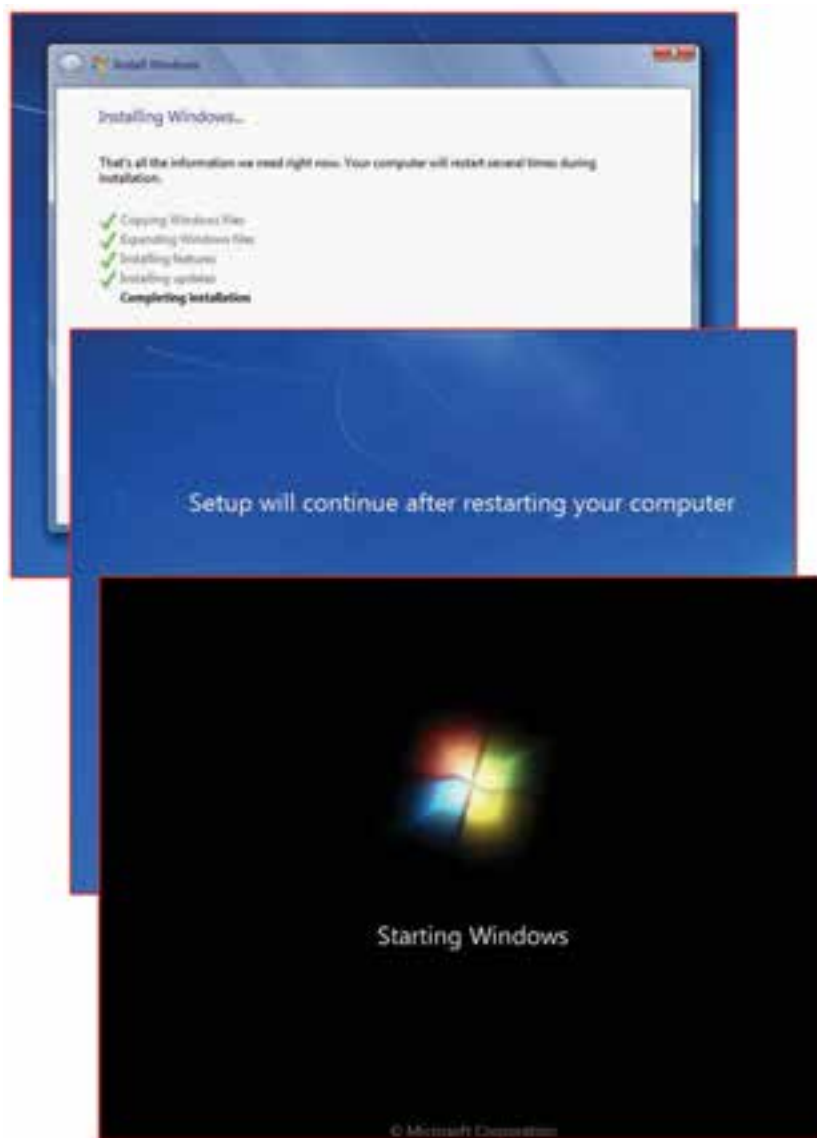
Install Windows

Installing Windows...

That's all the information we need right now. Your computer will restart several times during installation.

Copying Windows files
Expanding Windows files
Installing features
Installing updates
Completing installation

Setup will continue after restarting your computer

Starting Windows

© Microsoft Corporation